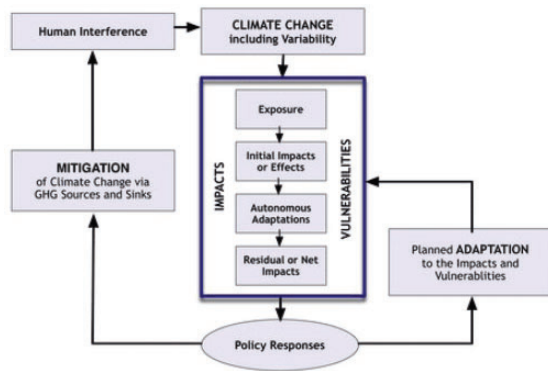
Human Interference

CLIMATE CHANGE
including Variability

IMPACTS

Exposure

Initial Impacts or Effects

Autonomous Adaptations

Residual or Net Impacts

VULNERABILITIES

MITIGATION
of Climate Change via GHG Sources and Sinks

Planned ADAPTATION to the Impacts and Vulnerablities

Policy Responses